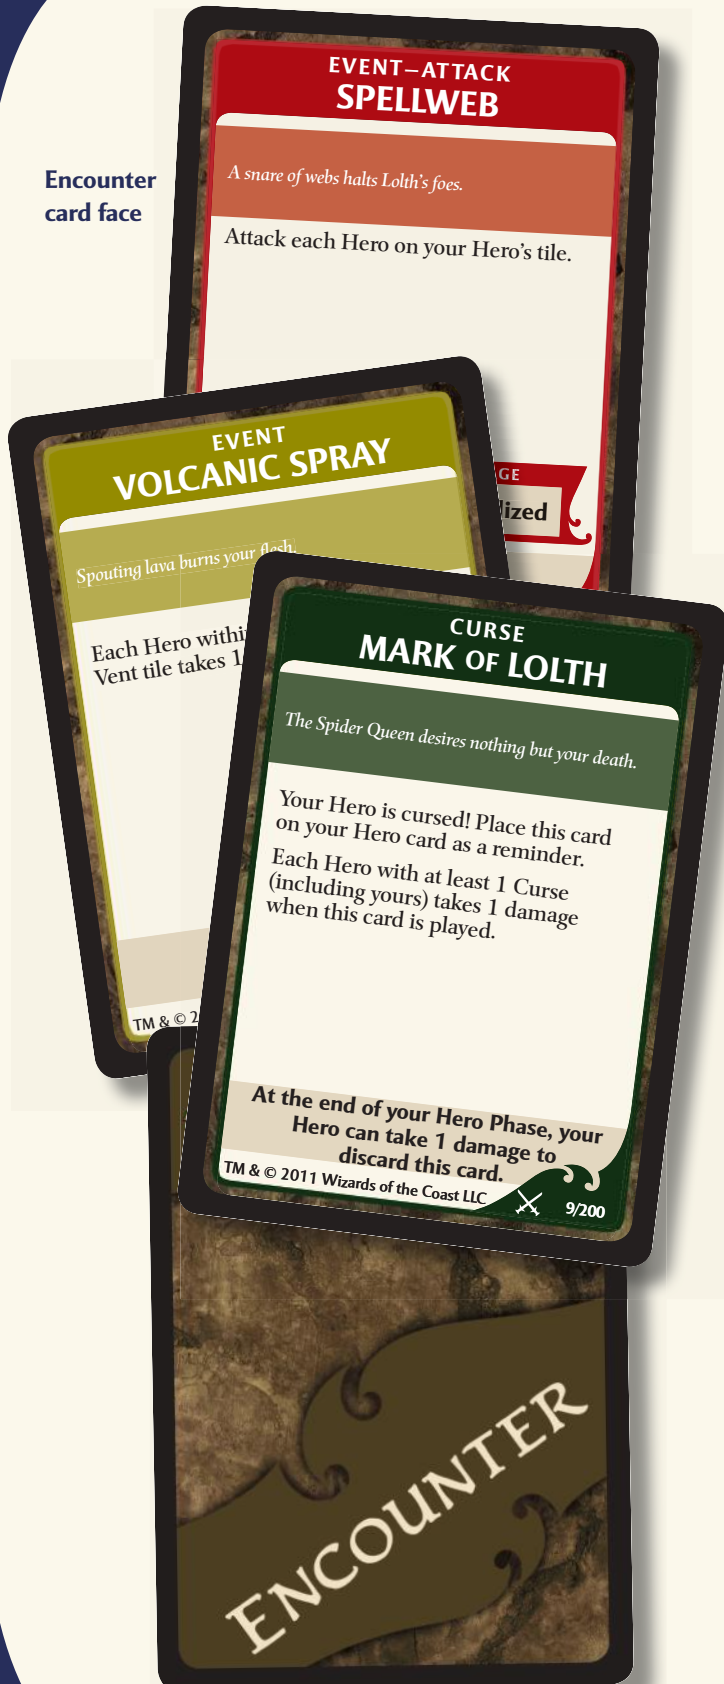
Encounter card face

EVENT—ATTACK
SPELLWEB

A snare of webs halts Lolth's foes.

Attack each Hero on your Hero's tile.

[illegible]GE
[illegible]ized

EVENT
VOLCANIC SPRAY

Spouting lava burns your flesh.

Each Hero withi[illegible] Vent tile takes 1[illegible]

TM & © 2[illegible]

CURSE
MARK OF LOLTH

The Spider Queen desires nothing but your death.

Your Hero is cursed! Place this card on your Hero card as a reminder.

Each Hero with at least 1 Curse (including yours) takes 1 damage when this card is played.

At the end of your Hero Phase, your Hero can take 1 damage to discard this card.

TM & © 2011 Wizards of the Coast LLC

9/200

ENCOUNTER